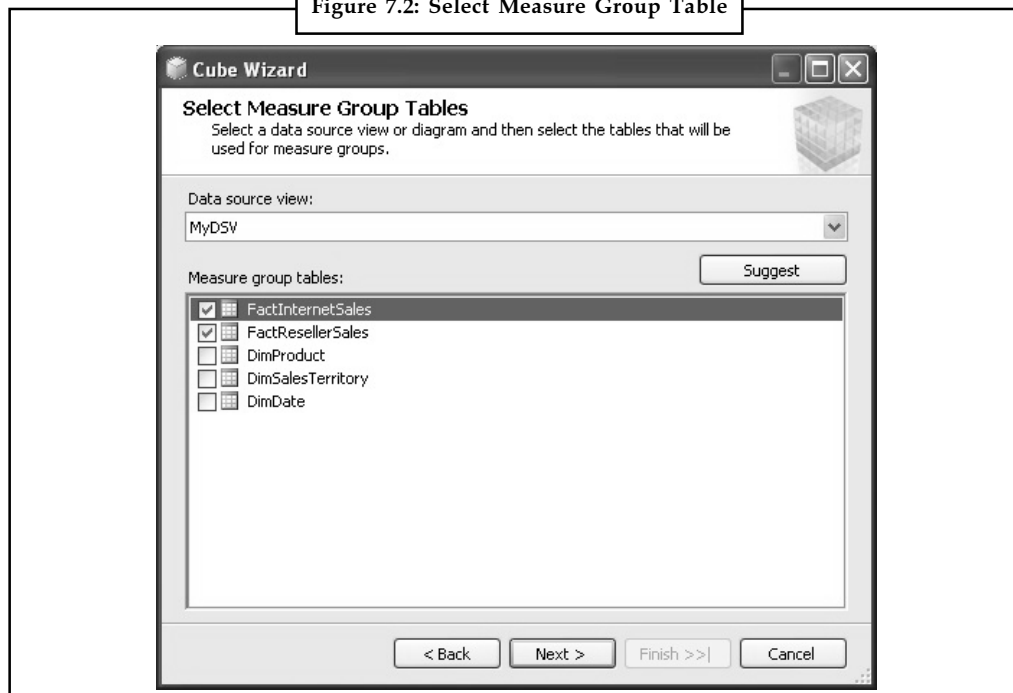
Figure 7.2: Select Measure Group Table

Cube Wizard

Select Measure Group Tables
Select a data source view or diagram and then select the tables that will be used for measure groups.

Data source view:
MyDSV

Measure group tables:
Suggest

FactInternetSales
FactResellerSales
DimProduct
DimSalesTerritory
DimDate

< Back
Next >
Finish >>|
Cancel